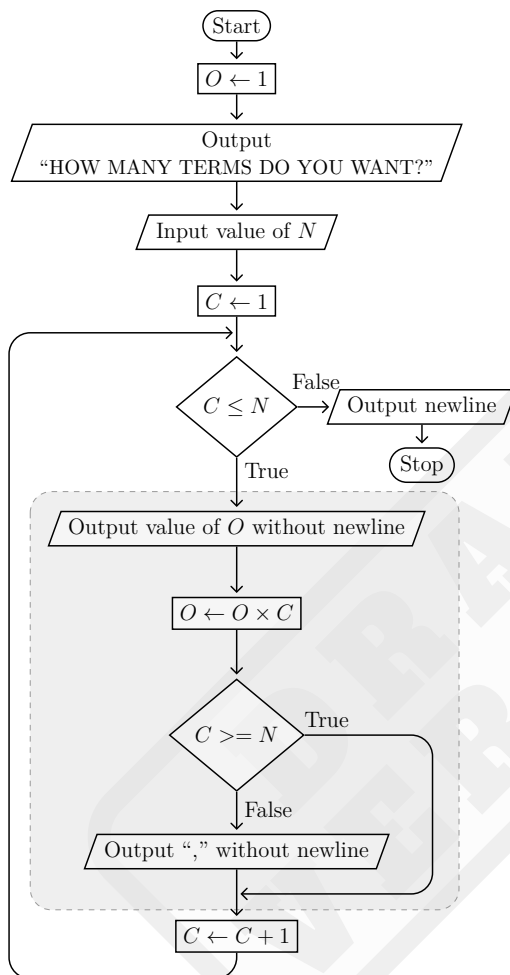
Start

$O \leftarrow 1$

Output
"HOW MANY TERMS DO YOU WANT?"

Input value of $N$

$C \leftarrow 1$

$C \leq N$

False

Output newline

Stop

True

Output value of $O$ without newline

$O \leftarrow O \times C$

$C >= N$

True

False

Output "," without newline

$C \leftarrow C + 1$